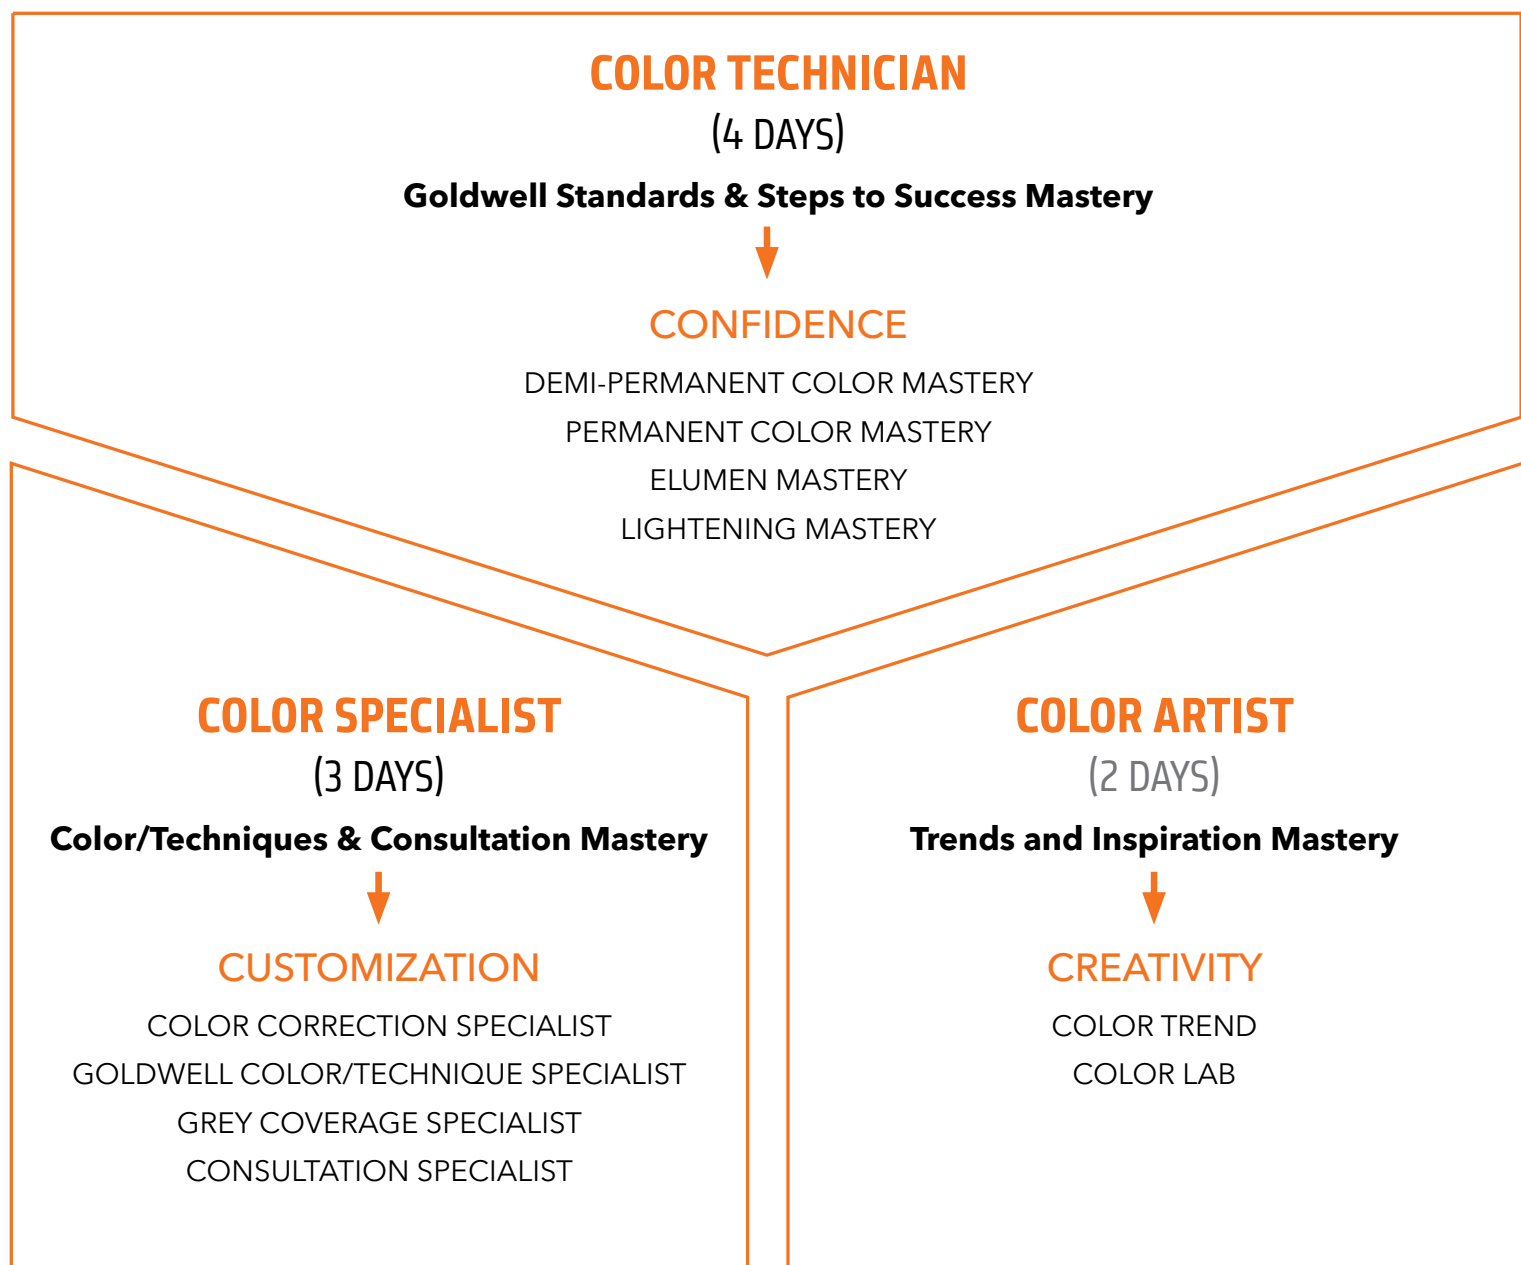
COLOR TECHNICIAN

(4 DAYS)

Goldwell Standards & Steps to Success Mastery

CONFIDENCE

DEMI-PERMANENT COLOR MASTERY

PERMANENT COLOR MASTERY

ELUMEN MASTERY

LIGHTENING MASTERY

COLOR SPECIALIST

(3 DAYS)

Color/Techniques & Consultation Mastery

CUSTOMIZATION

COLOR CORRECTION SPECIALIST

GOLDWELL COLOR/TECHNIQUE SPECIALIST

GREY COVERAGE SPECIALIST

CONSULTATION SPECIALIST

COLOR ARTIST

(2 DAYS)

Trends and Inspiration Mastery

CREATIVITY

COLOR TREND

COLOR LAB